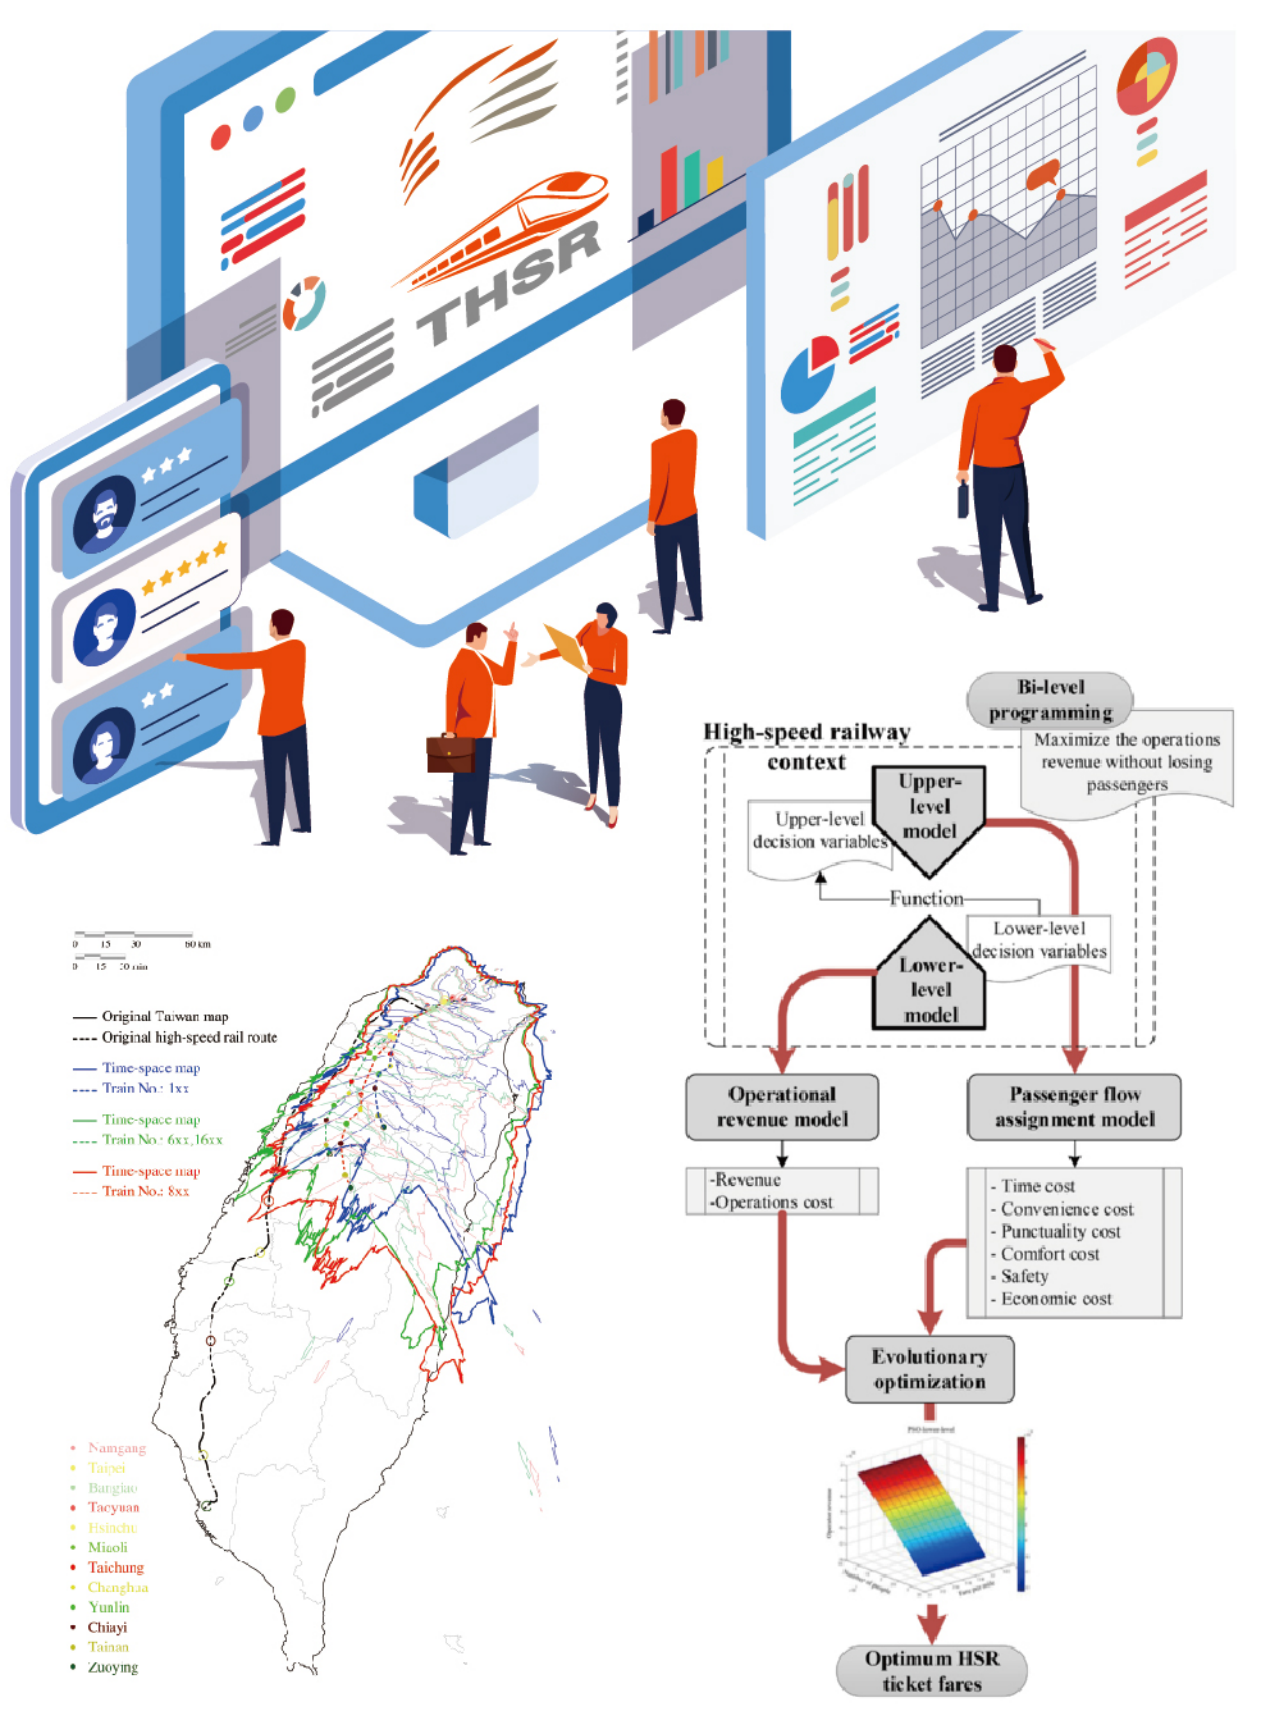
THSR

0 15 30 60 km
0 15 30 min

Original Taiwan map
Original high-speed rail route
Time-space map
Train No.: 1xx
Time-space map
Train No.: 6xx,16xx
Time-space map
Train No.: 8xx

Namgang
Taipei
Bangiao
Taoyuan
Hsinchu
Miaoli
Taichung
Changhua
Yunlin
Chiayi
Tainan
Zuoying

Bi-level programming
Maximize the operations revenue without losing passengers
High-speed railway context
Upper-level model
Upper-level decision variables
Function
Lower-level decision variables
Lower-level model
Operational revenue model
Passenger flow assignment model
-Revenue
-Operations cost
- Time cost
- Convenience cost
- Punctuality cost
- Comfort cost
- Safety
- Economic cost
Evolutionary optimization
Optimum HSR ticket fares